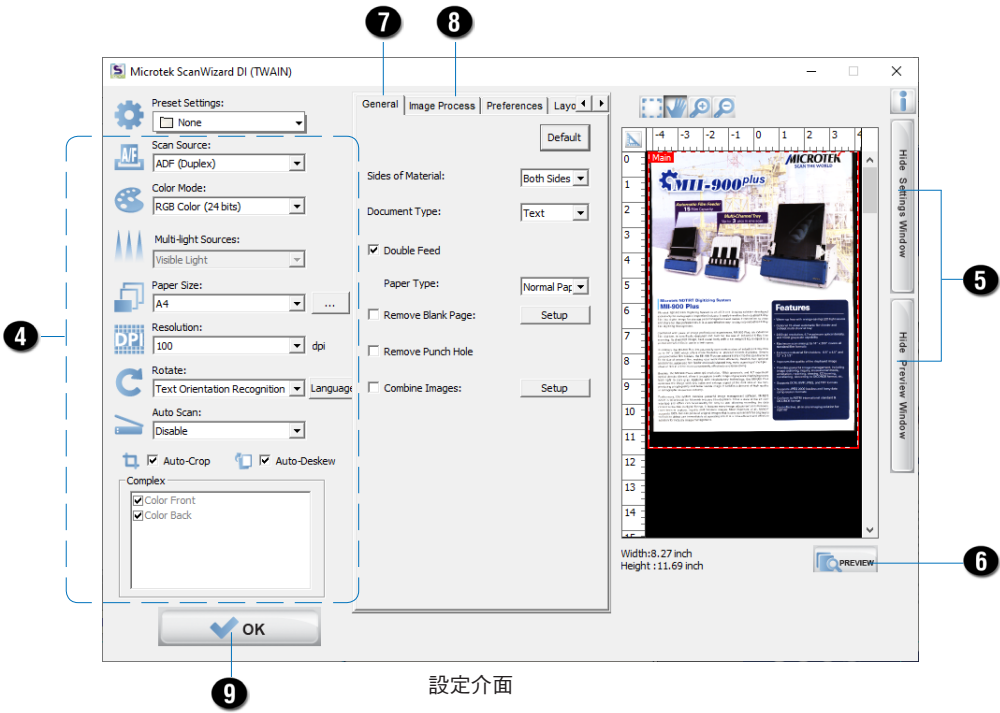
7 8

Microtek ScanWizard DI (TWAIN)

Preset Settings:
None

Scan Source:
ADF (Duplex)

Color Mode:
RGB Color (24 bits)

Multi-light Sources:
Visible Light

Paper Size:
A4
...

Resolution:
100
dpi

Rotate:
Text Orientation Recognition
Language

Auto Scan:
Disable

Auto-Crop
Auto-Deskew

Complex
Color Front
Color Back

OK

General
Image Process
Preferences
Layo

Default

Sides of Material:
Both Sides

Document Type:
Text

Double Feed

Paper Type:
Normal Pap

Remove Blank Page:
Setup

Remove Punch Hole

Combine Images:
Setup

-4 -3 -2 -1 0 1 2 3 4
0 1 2 3 4 5 6 7 8 9 10 11 12 13 14 15

Main
MICROTEK
MII-900 plus
Features

Width:8.27 inch
Height :11.69 inch

PREVIEW

Hide Settings Window
Hide Preview Window

4
5
6
9

設定介面